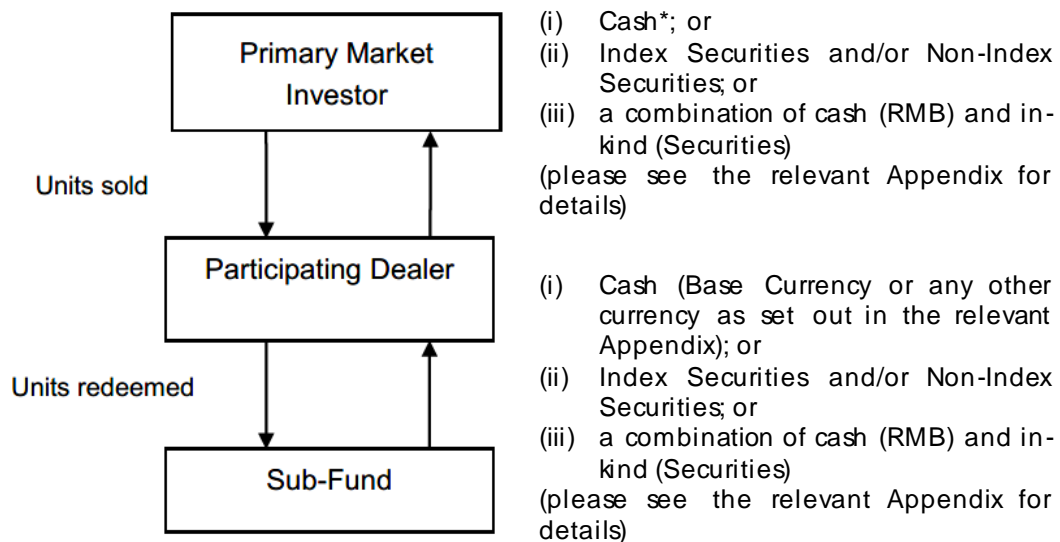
Primary Market Investor

Units sold

Participating Dealer

Units redeemed

Sub-Fund

(i) Cash*; or
(ii) Index Securities and/or Non-Index Securities; or
(iii) a combination of cash (RMB) and in-kind (Securities)
(please see the relevant Appendix for details)

(i) Cash (Base Currency or any other currency as set out in the relevant Appendix); or
(ii) Index Securities and/or Non-Index Securities; or
(iii) a combination of cash (RMB) and in-kind (Securities)
(please see the relevant Appendix for details)